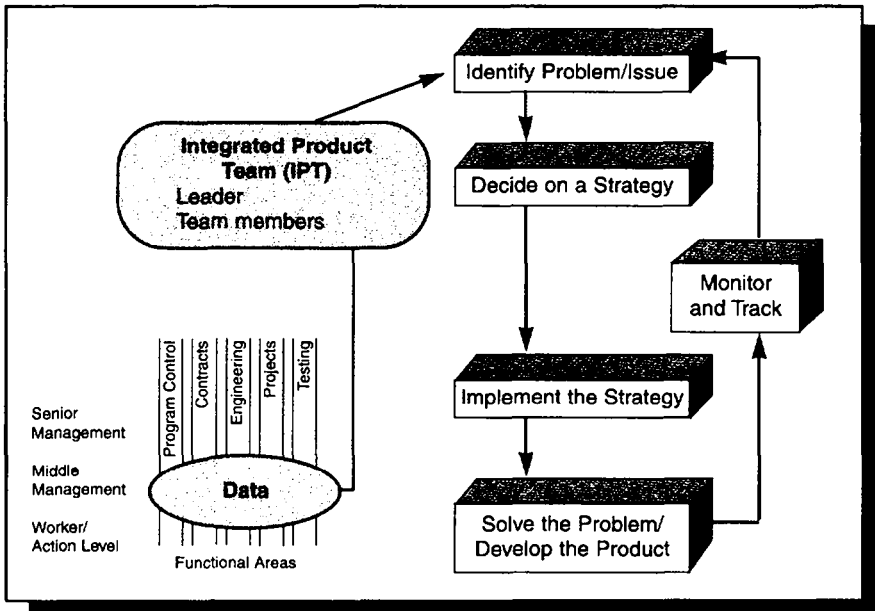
Integrated Product Team (IPT)
Leader
Team members

Program Control
Contracts
Engineering
Projects
Testing

Senior Management
Middle Management
Worker/ Action Level

Data

Functional Areas

Identify Problem/Issue

Decide on a Strategy

Implement the Strategy

Solve the Problem/ Develop the Product

Monitor and Track